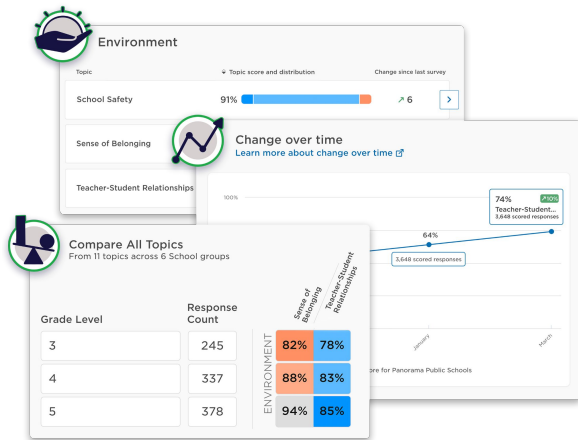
Environment

Topic

Topic score and distribution

Change since last survey

School Safety

91%

↗ 6

Sense of Belonging

Teacher-Student Relationships

Change over time

Learn more about change over time

100%

74% ↗10%

Teacher-Student...

3,648 scored responses

64%

3,648 scored responses

January

March

...ore for Panorama Public Schools

Compare All Topics

From 11 topics across 6 School groups

Grade Level

Response Count

Sense of Belonging

Teacher-Student Relationships

ENVIRONMENT

| Grade Level | Response Count | Sense of Belonging | Teacher-Student Relationships |
|---|---|---|---|
| 3 | 245 | 82% | 78% |
| 4 | 337 | 88% | 83% |
| 5 | 378 | 94% | 85% |